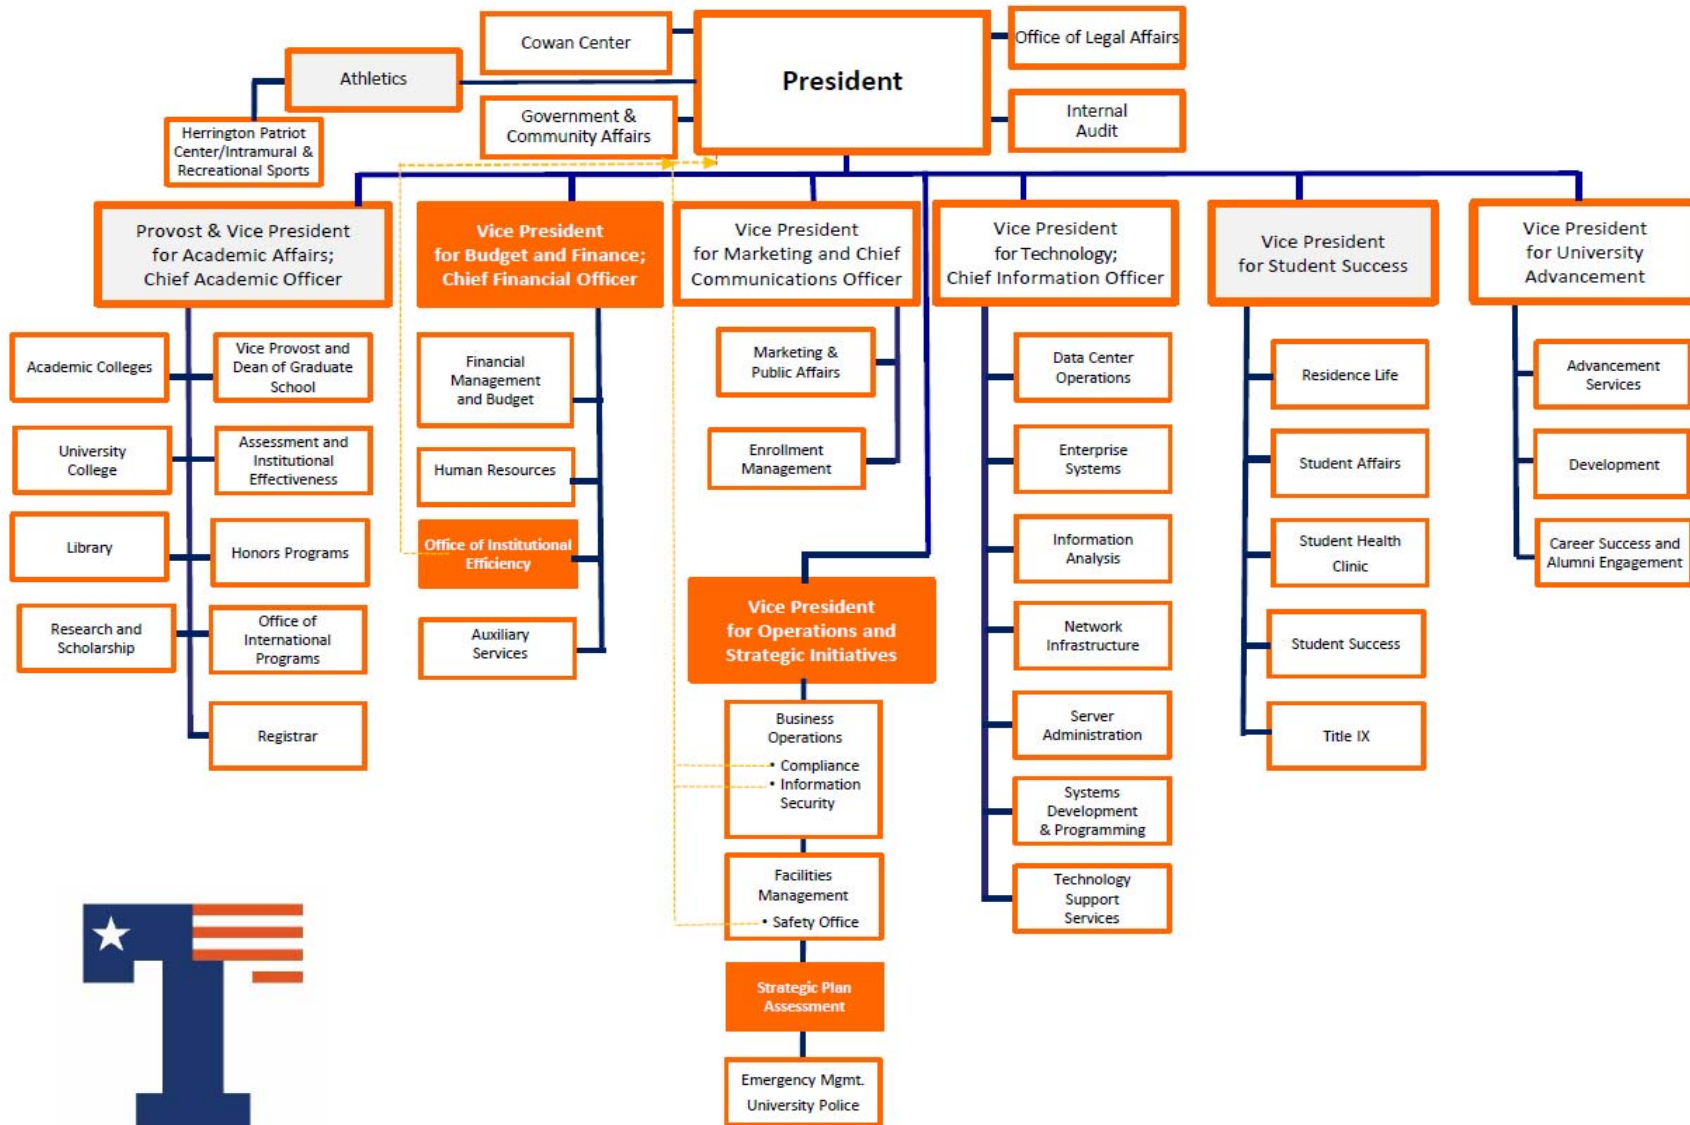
Cowan Center

President

Office of Legal Affairs

Athletics

Government & Community Affairs

Internal Audit

Herrington Patriot Center/Intramural & Recreational Sports

Provost & Vice President for Academic Affairs; Chief Academic Officer

Academic Colleges

Vice Provost and Dean of Graduate School

University College

Assessment and Institutional Effectiveness

Library

Honors Programs

Research and Scholarship

Office of International Programs

Registrar

Vice President for Budget and Finance; Chief Financial Officer

Financial Management and Budget

Human Resources

Office of Institutional Efficiency

Auxiliary Services

Vice President for Marketing and Chief Communications Officer

Marketing & Public Affairs

Enrollment Management

Vice President for Operations and Strategic Initiatives

Business Operations
• Compliance
• Information Security

Facilities Management
• Safety Office

Strategic Plan Assessment

Emergency Mgmt. University Police

Vice President for Technology; Chief Information Officer

Data Center Operations

Enterprise Systems

Information Analysis

Network Infrastructure

Server Administration

Systems Development & Programming

Technology Support Services

Vice President for Student Success

Residence Life

Student Affairs

Student Health Clinic

Student Success

Title IX

Vice President for University Advancement

Advancement Services

Development

Career Success and Alumni Engagement